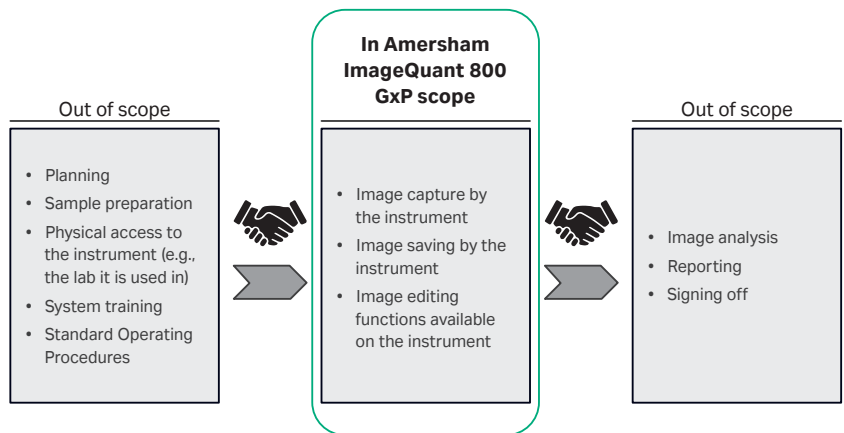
Out of scope

- Planning
- Sample preparation
- Physical access to the instrument (e.g., the lab it is used in)
- System training
- Standard Operating Procedures

In Amersham ImageQuant 800 GxP scope

- Image capture by the instrument
- Image saving by the instrument
- Image editing functions available on the instrument

Out of scope

- Image analysis
- Reporting
- Signing off